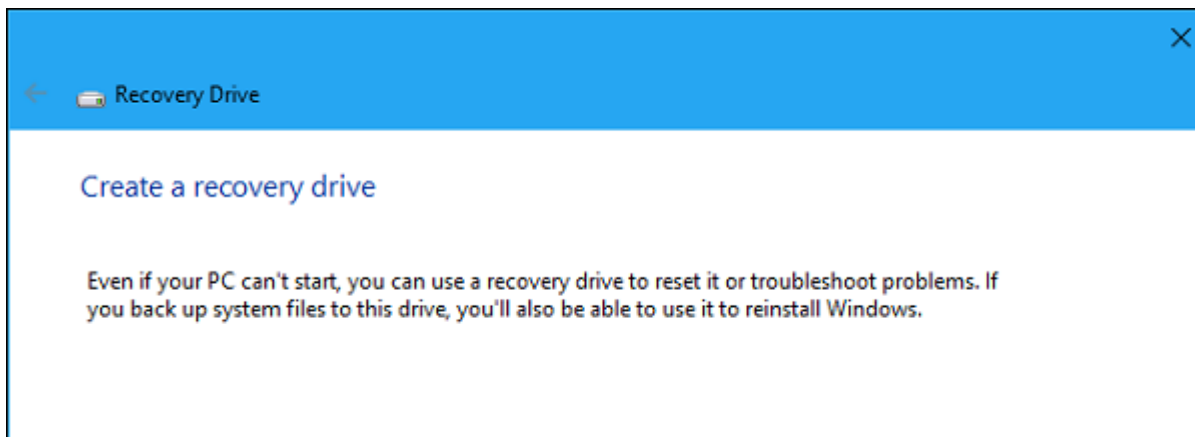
Recovery Drive

Create a recovery drive

Even if your PC can't start, you can use a recovery drive to reset it or troubleshoot problems. If you back up system files to this drive, you'll also be able to use it to reinstall Windows.